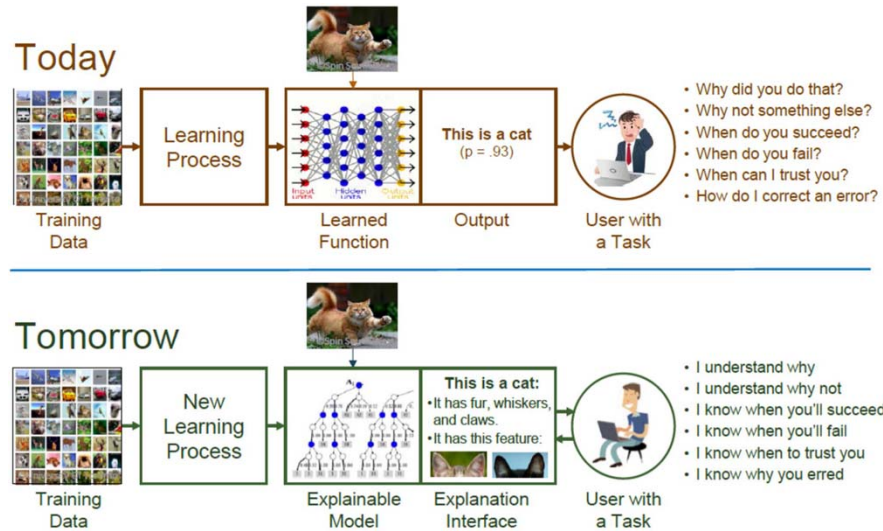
Today

Training Data

Learning Process

Input units
Hidden units
Output units

Learned Function

This is a cat
(p = .93)

Output

User with a Task

• Why did you do that?
• Why not something else?
• When do you succeed?
• When do you fail?
• When can I trust you?
• How do I correct an error?

Tomorrow

Training Data

New Learning Process

Explainable Model

This is a cat:
•It has fur, whiskers, and claws.
•It has this feature:

Explanation Interface

User with a Task

• I understand why
• I understand why not
• I know when you'll succeed
• I know when you'll fail
• I know when to trust you
• I know why you erred